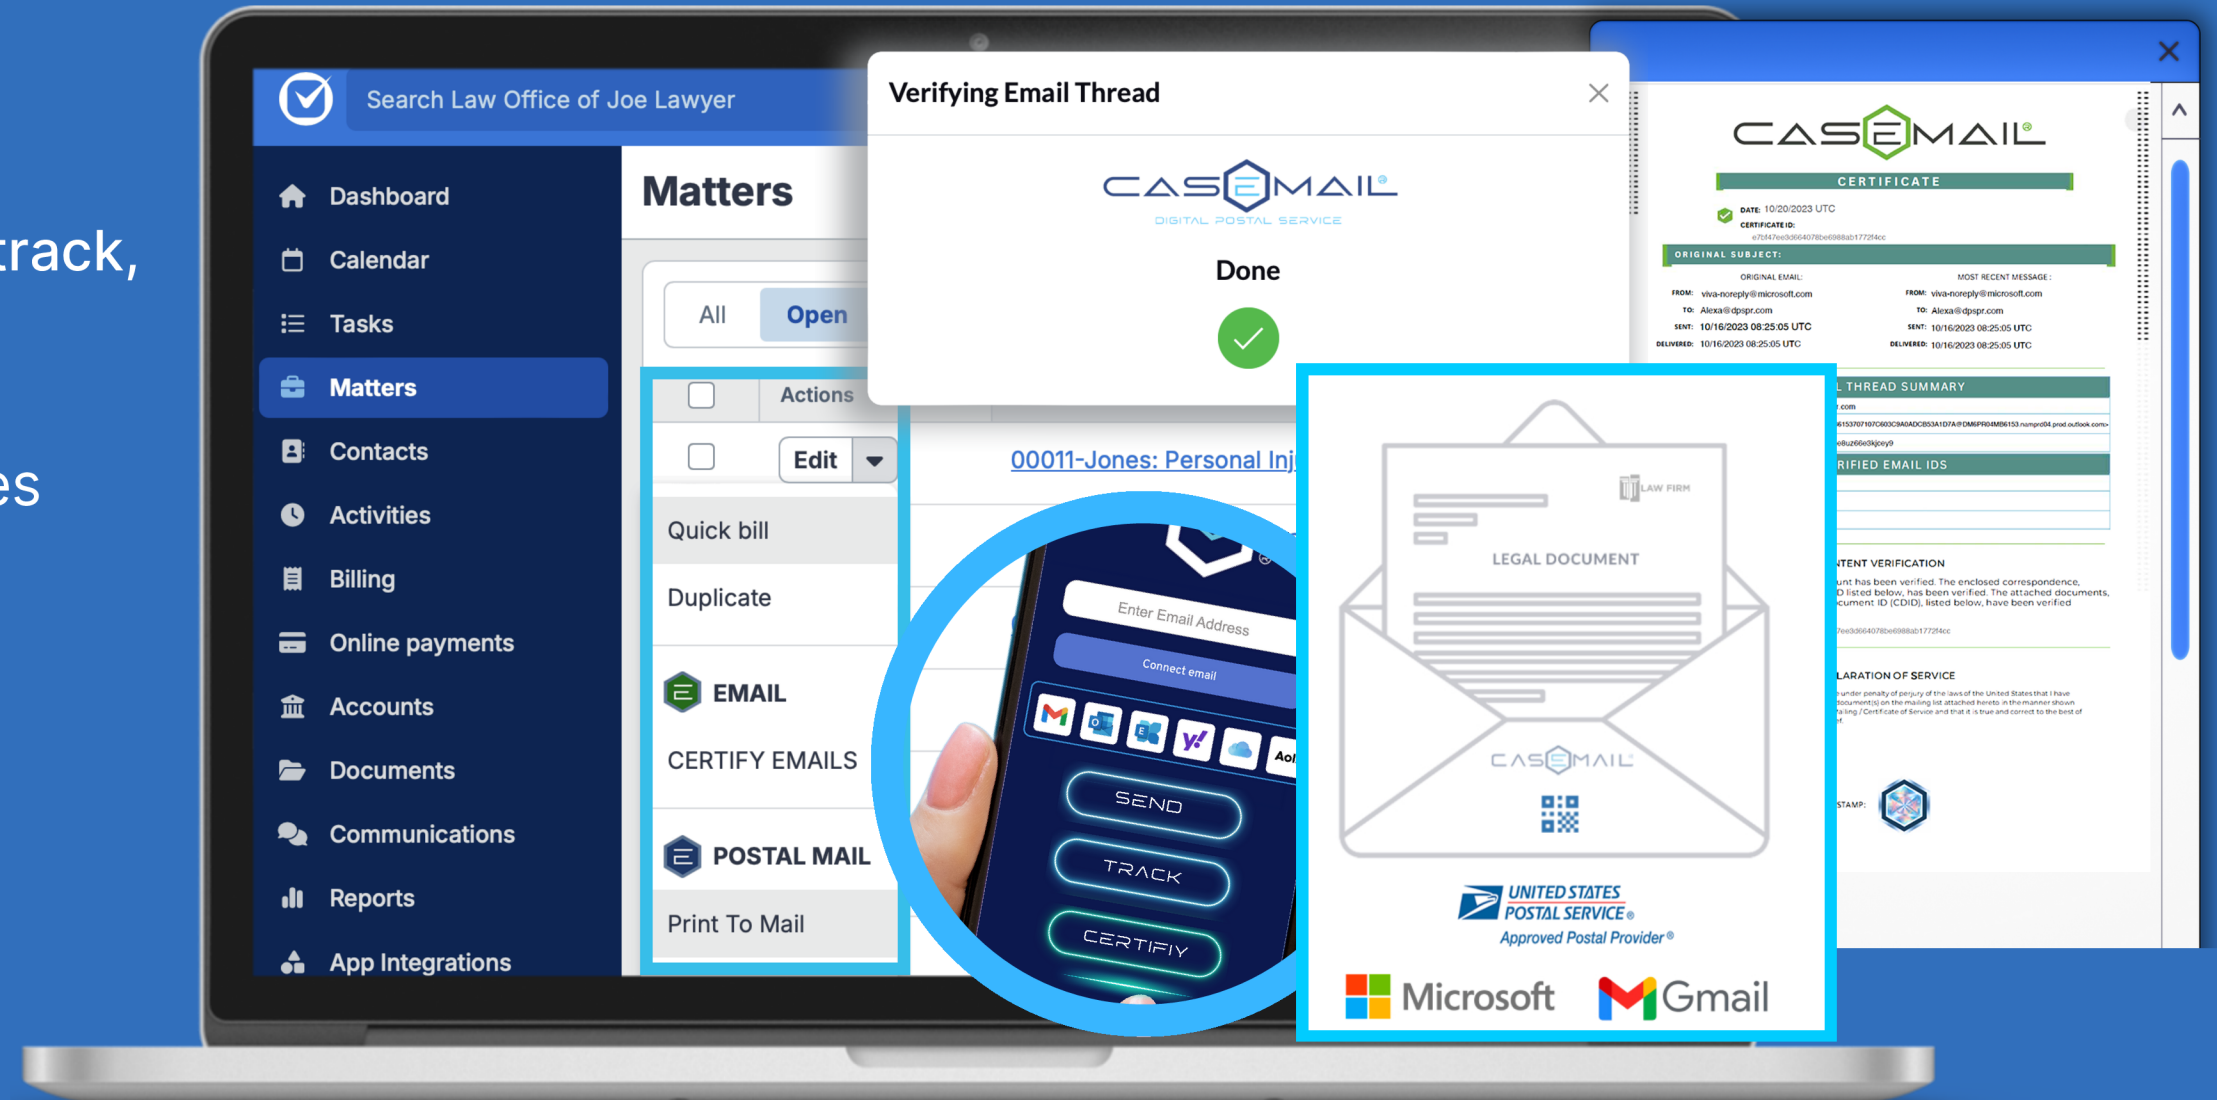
track,

es

Search Law Office of Joe Lawyer

Dashboard
Calendar
Tasks
Matters
Contacts
Activities
Billing
Online payments
Accounts
Documents
Communications
Reports
App Integrations

Matters

All
Open

Actions
Edit
Quick bill
Duplicate
EMAIL
CERTIFY EMAILS
POSTAL MAIL
Print To Mail

00011-Jones: Personal Inj

Verifying Email Thread

CASEMAIL
DIGITAL POSTAL SERVICE

Done

Enter Email Address
Connect email
SEND
TRACK
CERTIFIY

LAW FIRM
LEGAL DOCUMENT
CASEMAIL

UNITED STATES POSTAL SERVICE
Approved Postal Provider

Microsoft
Gmail

CASEMAIL
CERTIFICATE
DATE: 10/20/2023 UTC
CERTIFICATE ID:
ORIGINAL SUBJECT:
ORIGINAL EMAIL:
MOST RECENT MESSAGE:
FROM: viva-noreply@microsoft.com
TO: Alexa@dpspr.com
SENT: 10/16/2023 08:25:05 UTC
DELIVERED: 10/16/2023 08:25:05 UTC
FROM: viva-noreply@microsoft.com
TO: Alexa@dpspr.com
SENT: 10/16/2023 08:25:05 UTC
DELIVERED: 10/16/2023 08:25:05 UTC
L THREAD SUMMARY
RIFIED EMAIL IDS
NTENT VERIFICATION
unt has been verified. The enclosed correspondence, D listed below, has been verified. The attached documents, cument ID (CDID), listed below, have been verified
LARATION OF SERVICE
STAMP: